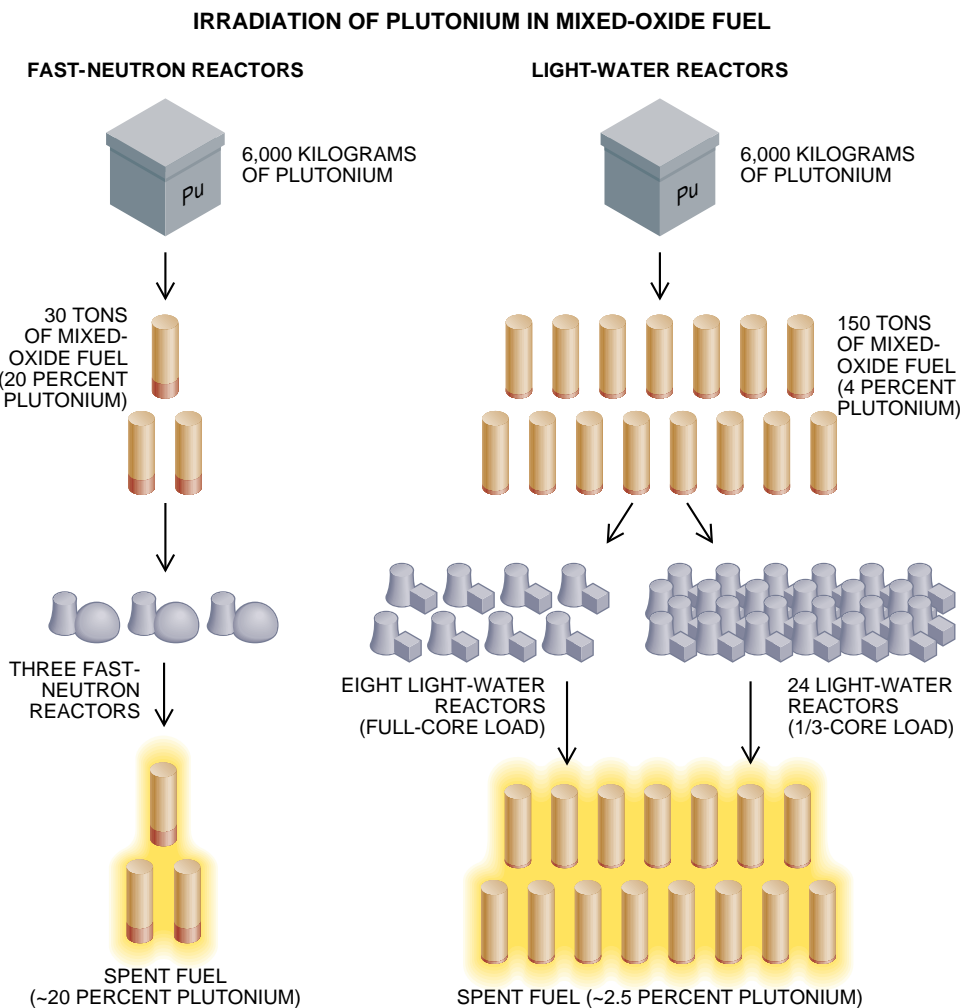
IRRADIATION OF PLUTONIUM IN MIXED-OXIDE FUEL

FAST-NEUTRON REACTORS

Pu

6,000 KILOGRAMS OF PLUTONIUM

30 TONS OF MIXED-OXIDE FUEL (20 PERCENT PLUTONIUM)

THREE FAST-NEUTRON REACTORS

SPENT FUEL (~20 PERCENT PLUTONIUM)

LIGHT-WATER REACTORS

Pu

6,000 KILOGRAMS OF PLUTONIUM

150 TONS OF MIXED-OXIDE FUEL (4 PERCENT PLUTONIUM)

EIGHT LIGHT-WATER REACTORS (FULL-CORE LOAD)

24 LIGHT-WATER REACTORS (1/3-CORE LOAD)

SPENT FUEL (~2.5 PERCENT PLUTONIUM)